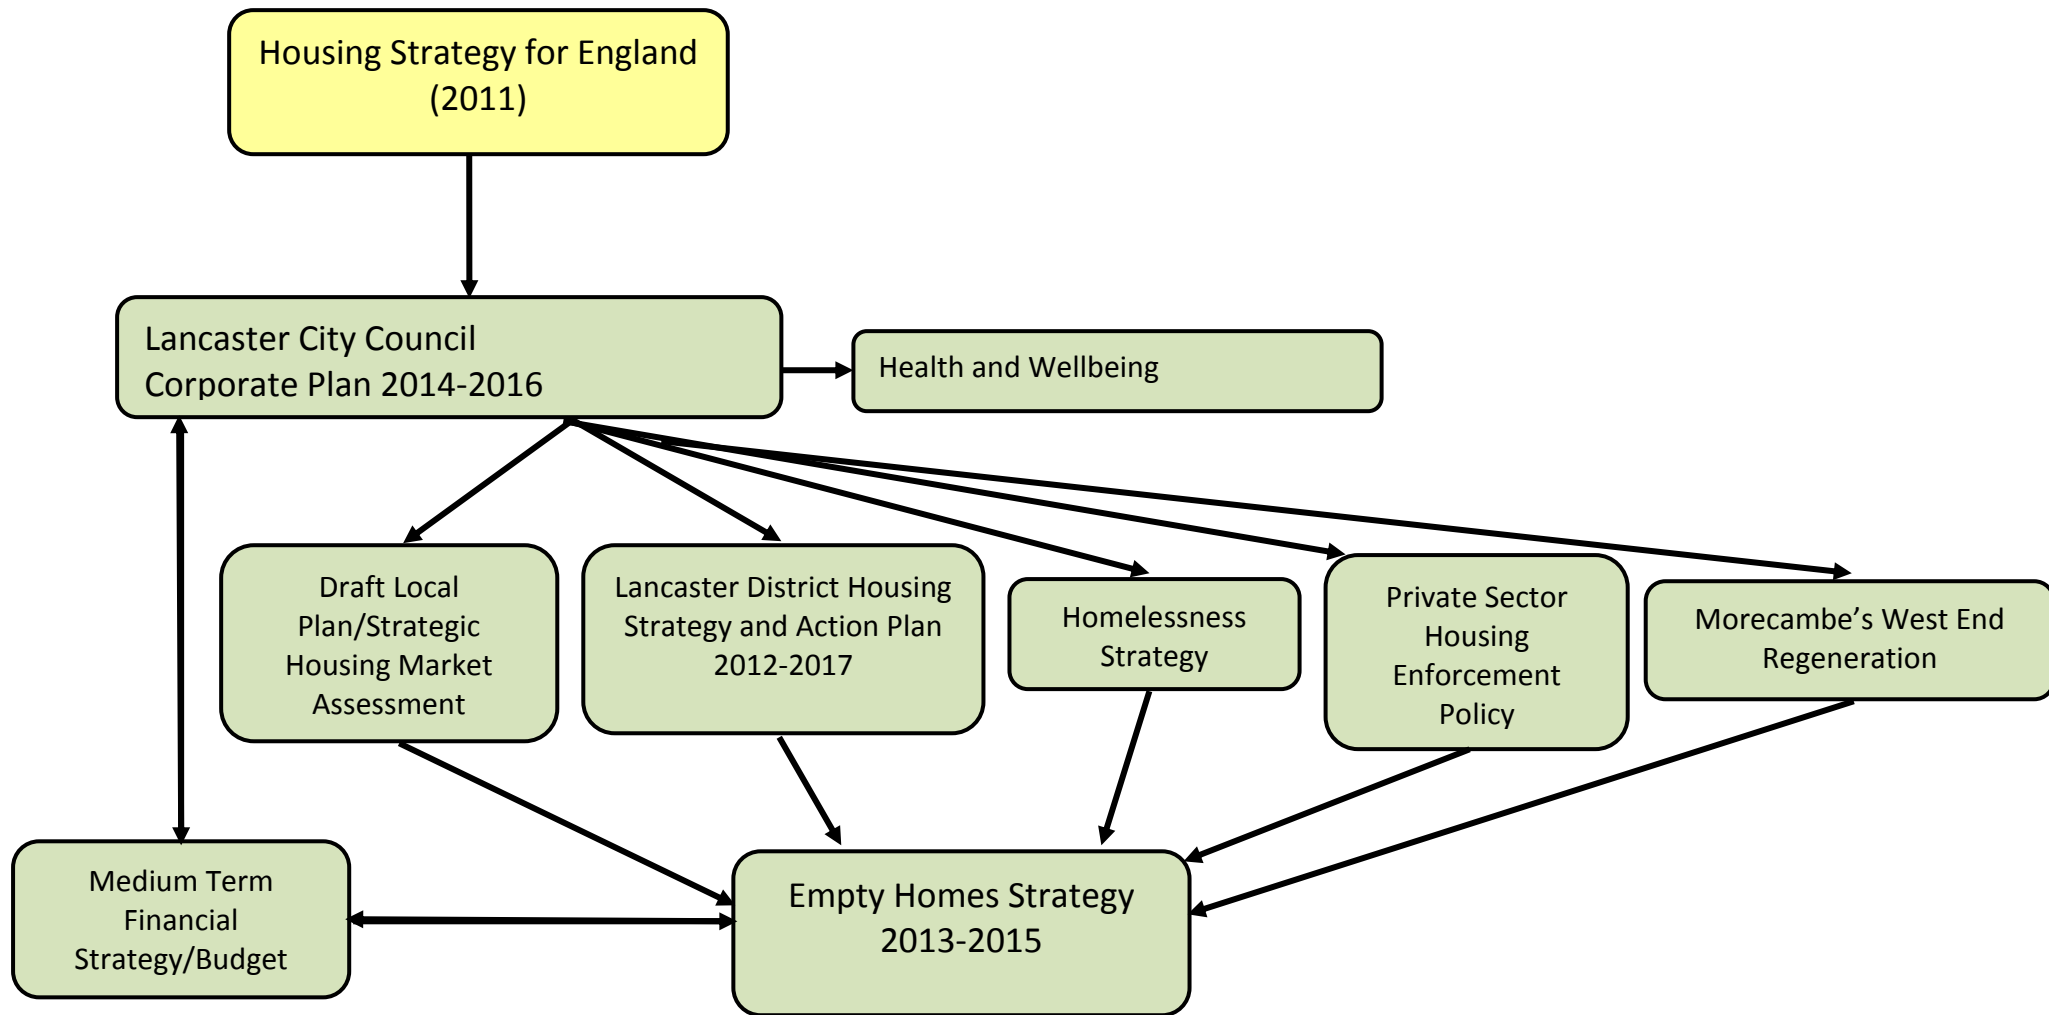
Housing Strategy for England (2011)

Lancaster City Council Corporate Plan 2014-2016

Health and Wellbeing

Draft Local Plan/Strategic Housing Market Assessment

Lancaster District Housing Strategy and Action Plan 2012-2017

Homelessness Strategy

Private Sector Housing Enforcement Policy

Morecambe's West End Regeneration

Medium Term Financial Strategy/Budget

Empty Homes Strategy 2013-2015